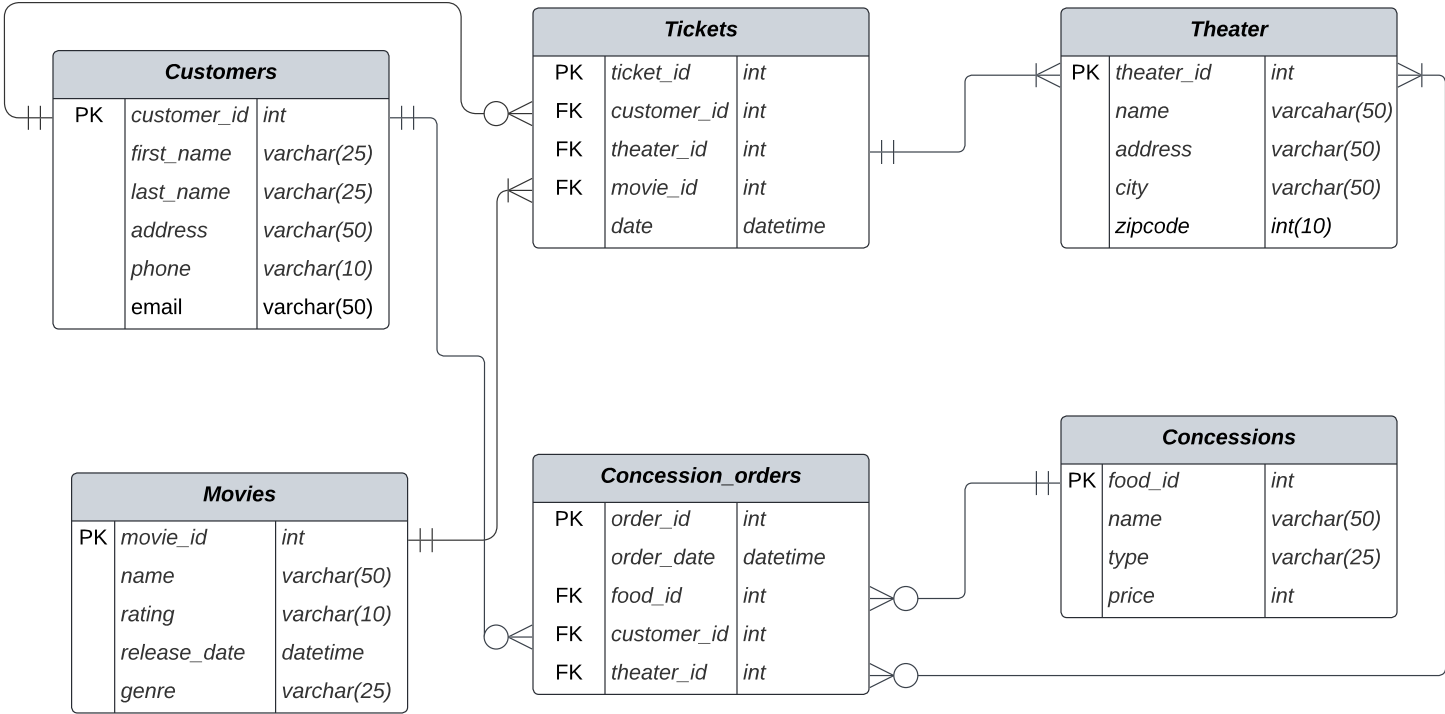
**Tickets**

| | | |
|---|---|---|
| PK | ticket_id | int |
| FK | customer_id | int |
| FK | theater_id | int |
| FK | movie_id | int |
| | date | datetime |

**Theater**

| | | |
|---|---|---|
| PK | theater_id | int |
| | name | varcahar(50) |
| | address | varchar(50) |
| | city | varchar(50) |
| | zipcode | int(10) |

**Customers**

| | | |
|---|---|---|
| PK | customer_id | int |
| | first_name | varchar(25) |
| | last_name | varchar(25) |
| | address | varchar(50) |
| | phone | varchar(10) |
| | email | varchar(50) |

**Concessions**

| | | |
|---|---|---|
| PK | food_id | int |
| | name | varchar(50) |
| | type | varchar(25) |
| | price | int |

**Movies**

| | | |
|---|---|---|
| PK | movie_id | int |
| | name | varchar(50) |
| | rating | varchar(10) |
| | release_date | datetime |
| | genre | varchar(25) |

**Concession_orders**

| | | |
|---|---|---|
| PK | order_id | int |
| | order_date | datetime |
| FK | food_id | int |
| FK | customer_id | int |
| FK | theater_id | int |